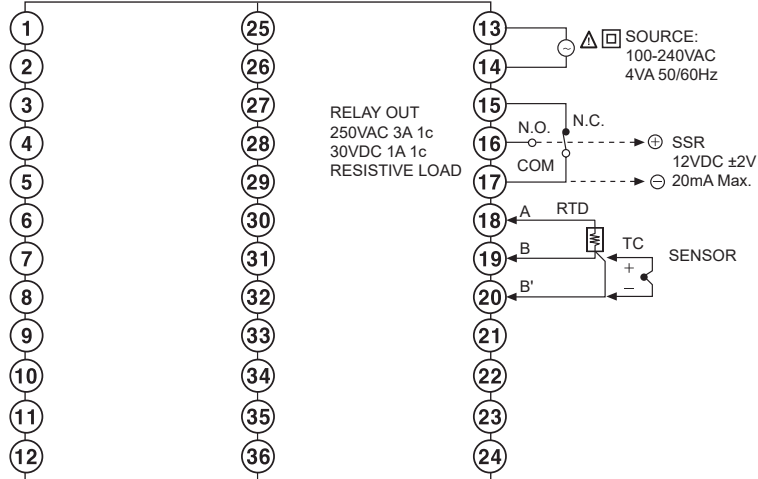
1
2
3
4
5
6
7
8
9
10
11
12

25
26
27
28
29
30
31
32
33
34
35
36

RELAY OUT
250VAC 3A 1c
30VDC 1A 1c
RESISTIVE LOAD

13
14
15
16
17
18
19
20
21
22
23
24

SOURCE:
100-240VAC
4VA 50/60Hz

N.O.
N.C.
COM

⊕ SSR
12VDC ±2V
⊖ 20mA Max.

A
RTD
B
B'
TC
+
–
SENSOR